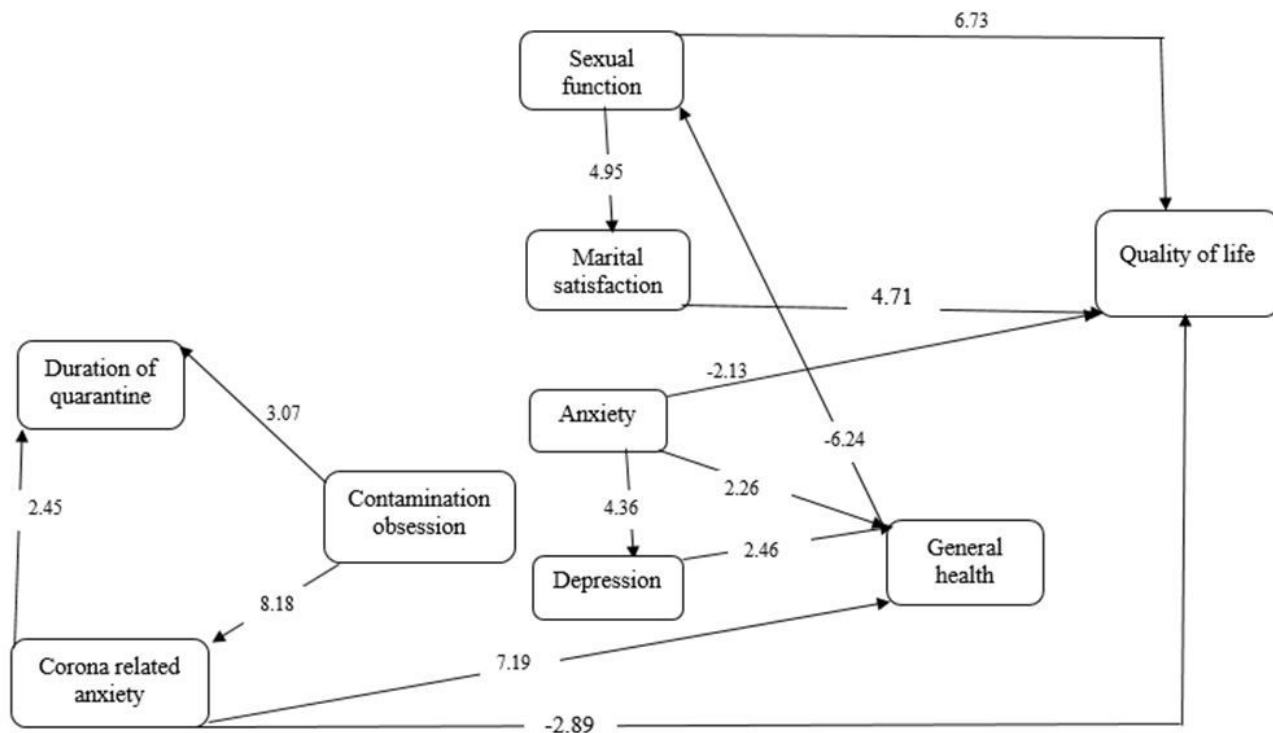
6.73

Sexual function

4.95

Marital satisfaction

Quality of life

4.71

-2.13

Duration of quarantine

3.07

Anxiety

-6.24

2.26

4.36

2.45

Contamination obsession

Depression

2.46

General health

8.18

7.19

Corona related anxiety

-2.89